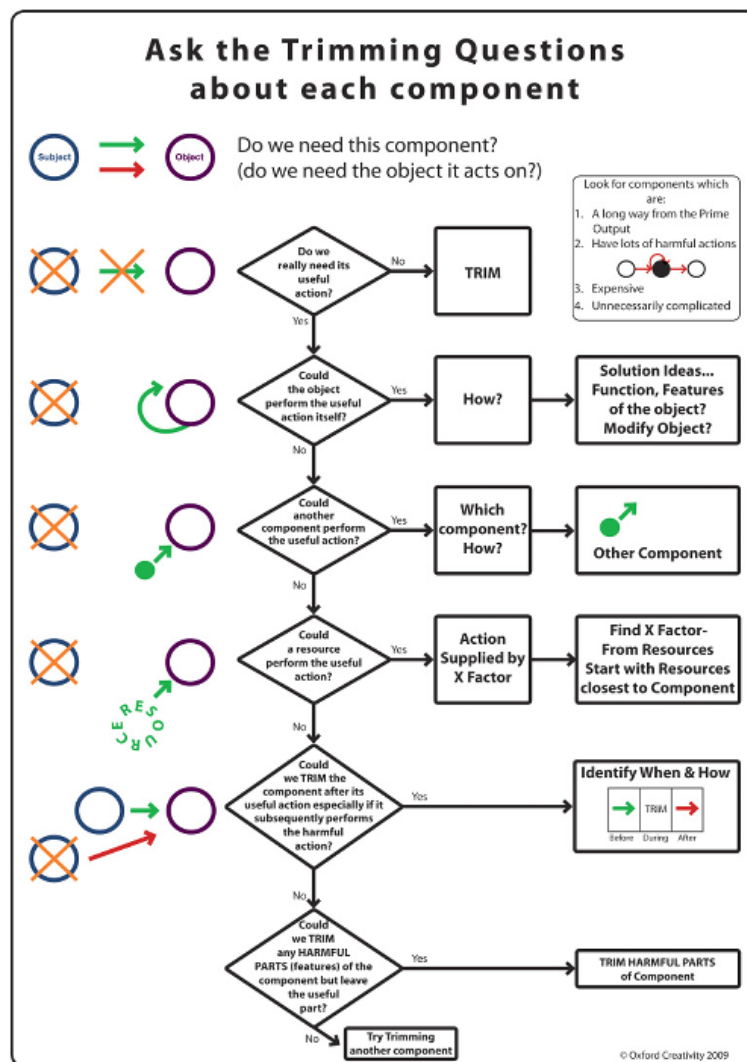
Ask the Trimming Questions about each component

Subject Object

Do we need this component? (do we need the object it acts on?)

Look for components which are:
1. A long way from the Prime Output
2. Have lots of harmful actions
3. Expensive
4. Unnecessarily complicated

Do we really need its useful action?
No
TRIM
Yes

Could the object perform the useful action itself?
Yes
How?
Solution Ideas... Function, Features of the object? Modify Object?
No

Could another component perform the useful action?
Yes
Which component? How?
Other Component
No

RESOURCE

Could a resource perform the useful action?
Yes
Action Supplied by X Factor
Find X Factor- From Resources Start with Resources closest to Component
No

Could we TRIM the component after its useful action especially if it subsequently performs the harmful action?
Yes
Identify When & How
TRIM
Before During After
No

Could we TRIM any HARMFUL PARTS (features) of the component but leave the useful part?
Yes
TRIM HARMFUL PARTS of Component
No
Try Trimming another component

© Oxford Creativity 2009